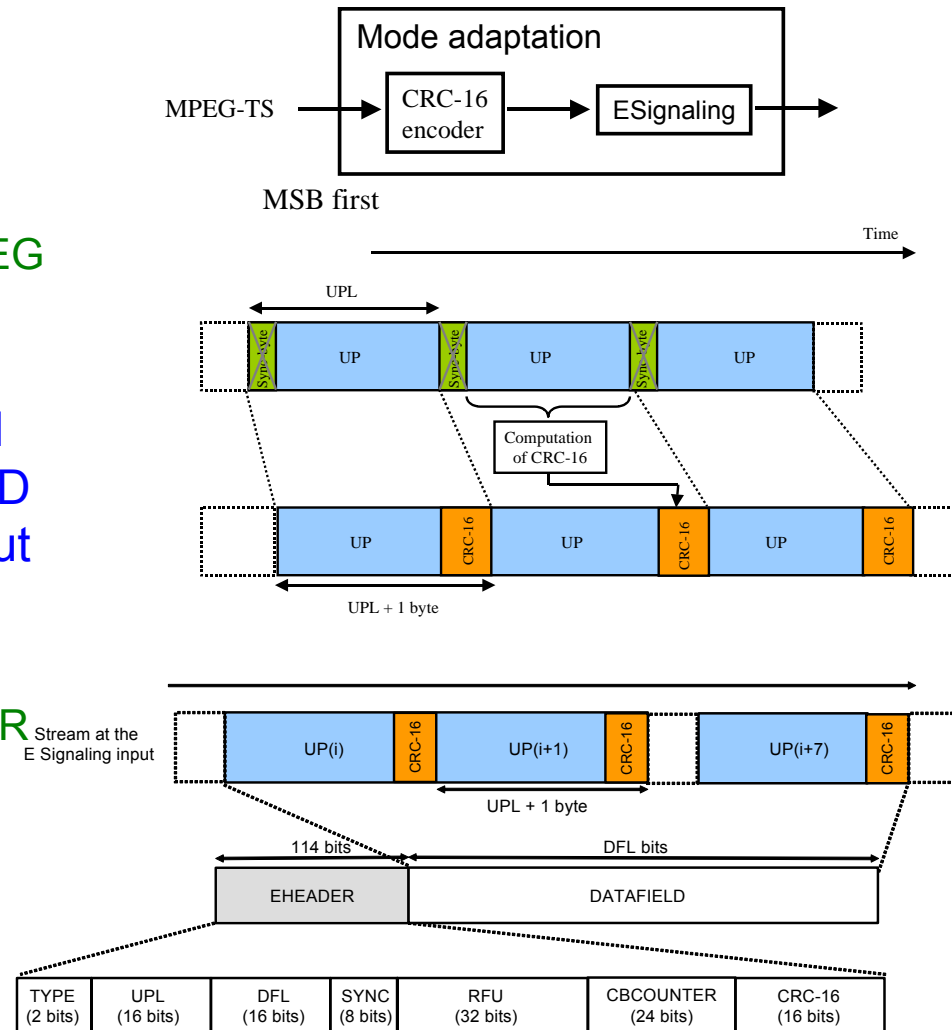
Mode adaptation

MPEG-TS

CRC-16 encoder

ESignaling

MSB first

EG

Time

UPL

Sync-byte

UP

Sync-byte

UP

Sync-byte

UP

Computation of CRC-16

l

D

ut

UP

CRC-16

UP

CRC-16

UP

CRC-16

UPL + 1 byte

R Stream at the E Signaling input

UP(i)

CRC-16

UP(i+1)

CRC-16

UP(i+7)

CRC-16

UPL + 1 byte

114 bits

DFL bits

EHEADER

DATAFIELD

| TYPE (2 bits) | UPL (16 bits) | DFL (16 bits) | SYNC (8 bits) | RFU (32 bits) | CBCOUNTER (24 bits) | CRC-16 (16 bits) |
|---|---|---|---|---|---|---|